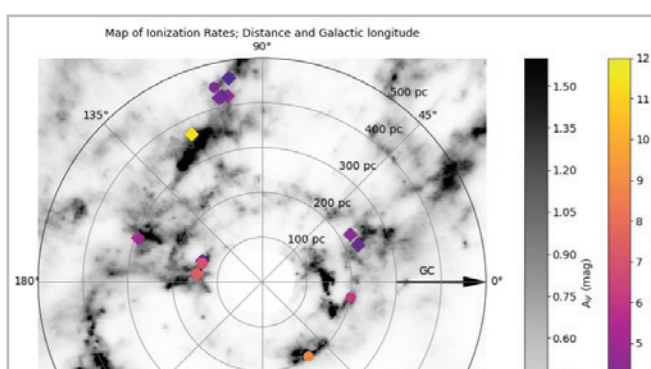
Map of Ionization Rates; Distance and Galactic longitude

90°

135°

45°

500 pc

400 pc

300 pc

200 pc

100 pc

180°

GC

0°

1.50

1.35

1.20

1.05

0.90

0.75

0.60

$A_V$ (mag)

12

11

10

9

8

7

6

5